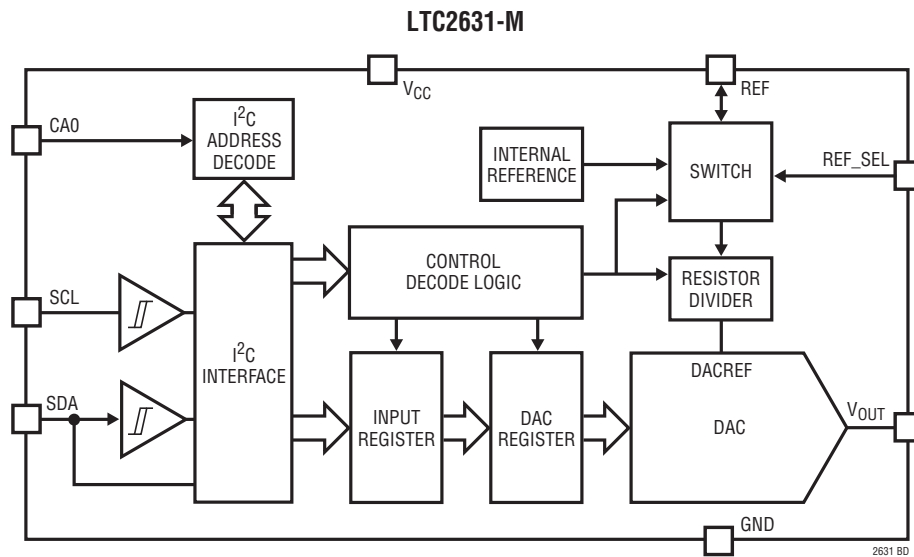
LTC2631-M

$V_{CC}$

REF

CA0

$I^2C$ ADDRESS DECODE

INTERNAL REFERENCE

SWITCH

REF_SEL

CONTROL DECODE LOGIC

RESISTOR DIVIDER

SCL

$I^2C$ INTERFACE

DACREF

SDA

INPUT REGISTER

DAC REGISTER

DAC

$V_{OUT}$

GND

2631 BD